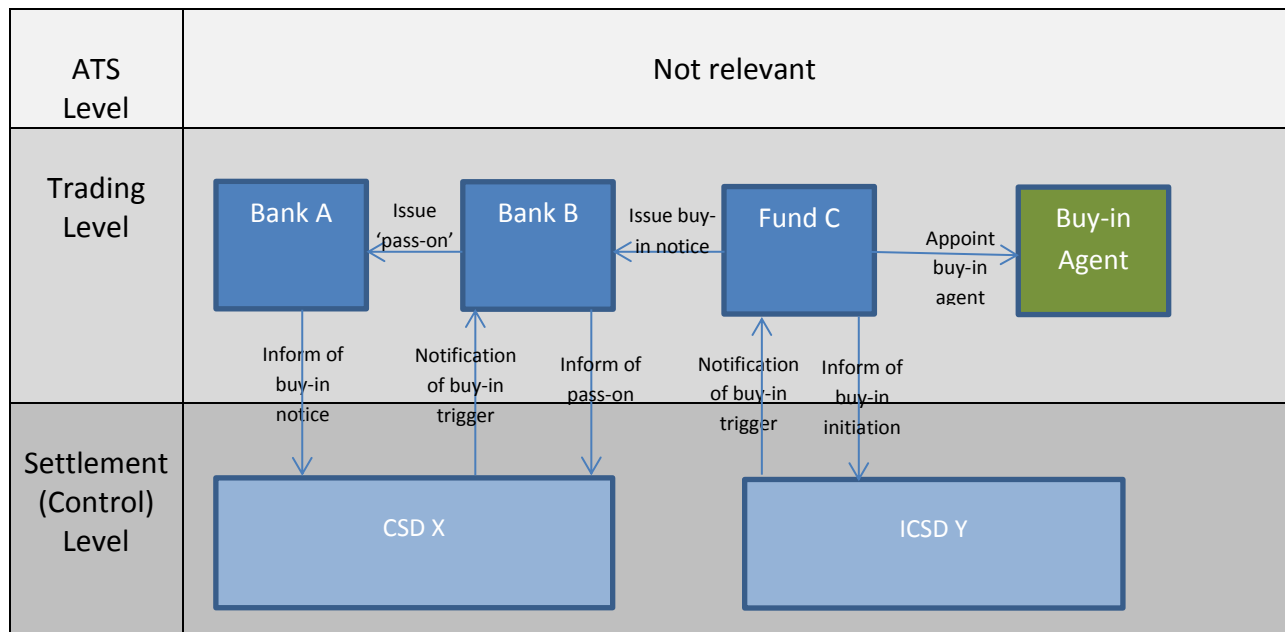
ATS Level

Not relevant

Trading Level

Bank A

Issue 'pass-on'

Bank B

Issue buy-in notice

Fund C

Appoint buy-in agent

Buy-in Agent

Inform of buy-in notice

Notification of buy-in trigger

Inform of pass-on

Notification of buy-in trigger

Inform of buy-in initiation

Settlement (Control) Level

CSD X

ICSD Y